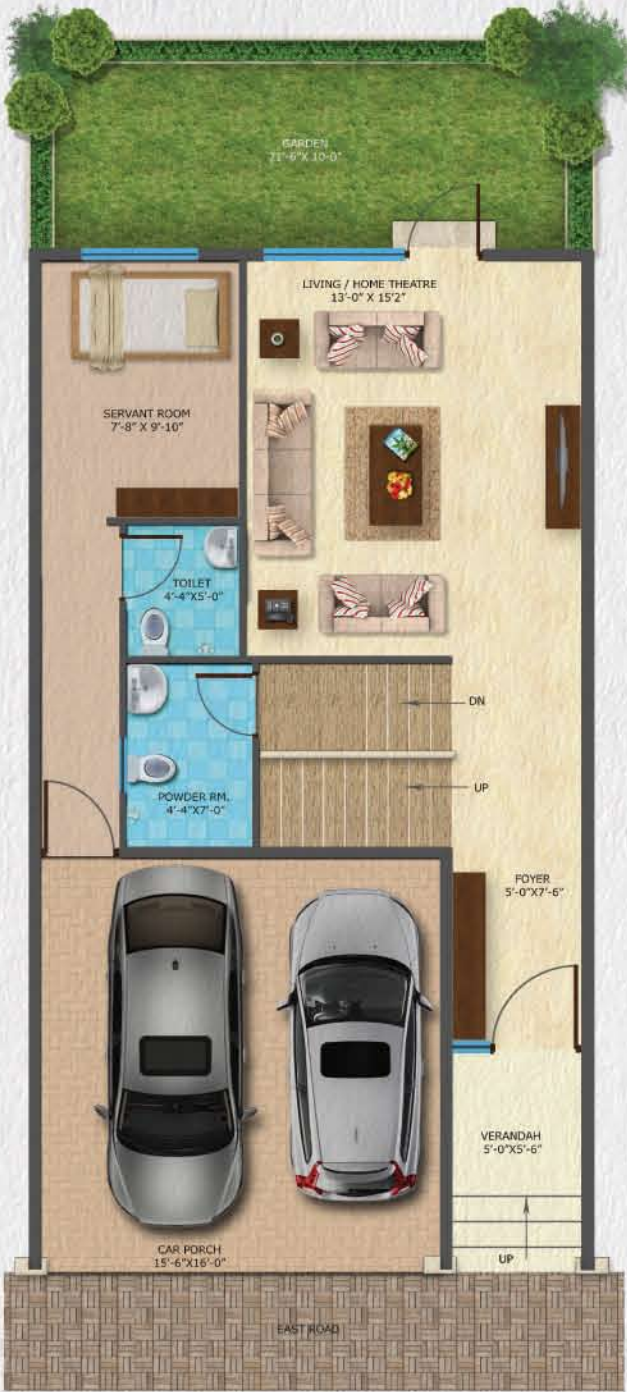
GARDEN
21'-6"X 10-0"

LIVING / HOME THEATRE
13'-0" X 15'2"

SERVANT ROOM
7'-8" X 9'-10"

TOILET
4'-4"X5'-0"

DN

UP

POWDER RM.
4'-4"X7'-0"

FOYER
5'-0"X7'-6"

VERANDAH
5'-0"X5'-6"

UP

CAR PORCH
15'-6"X16'-0"

EAST ROAD